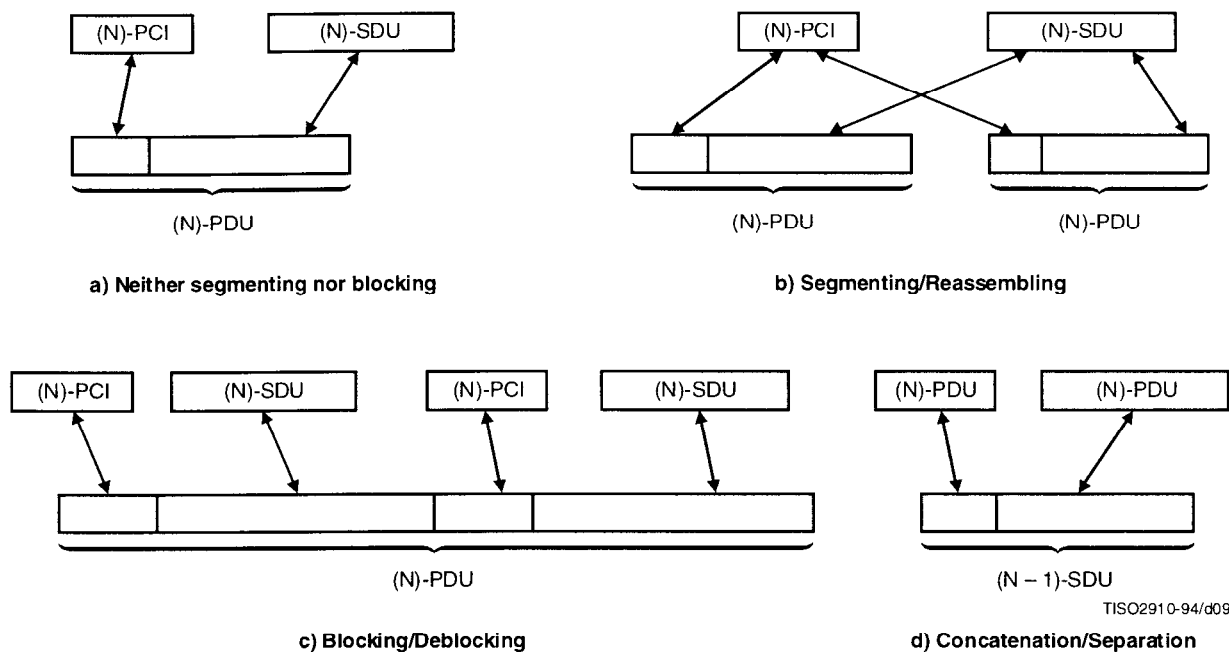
(N)-PCI

(N)-SDU

(N)-PDU

a) Neither segmenting nor blocking

(N)-PCI

(N)-SDU

(N)-PDU

(N)-PDU

b) Segmenting/Reassembling

(N)-PCI

(N)-SDU

(N)-PCI

(N)-SDU

(N)-PDU

c) Blocking/Deblocking

(N)-PDU

(N)-PDU

(N – 1)-SDU

TISO2910-94/d09

d) Concatenation/Separation